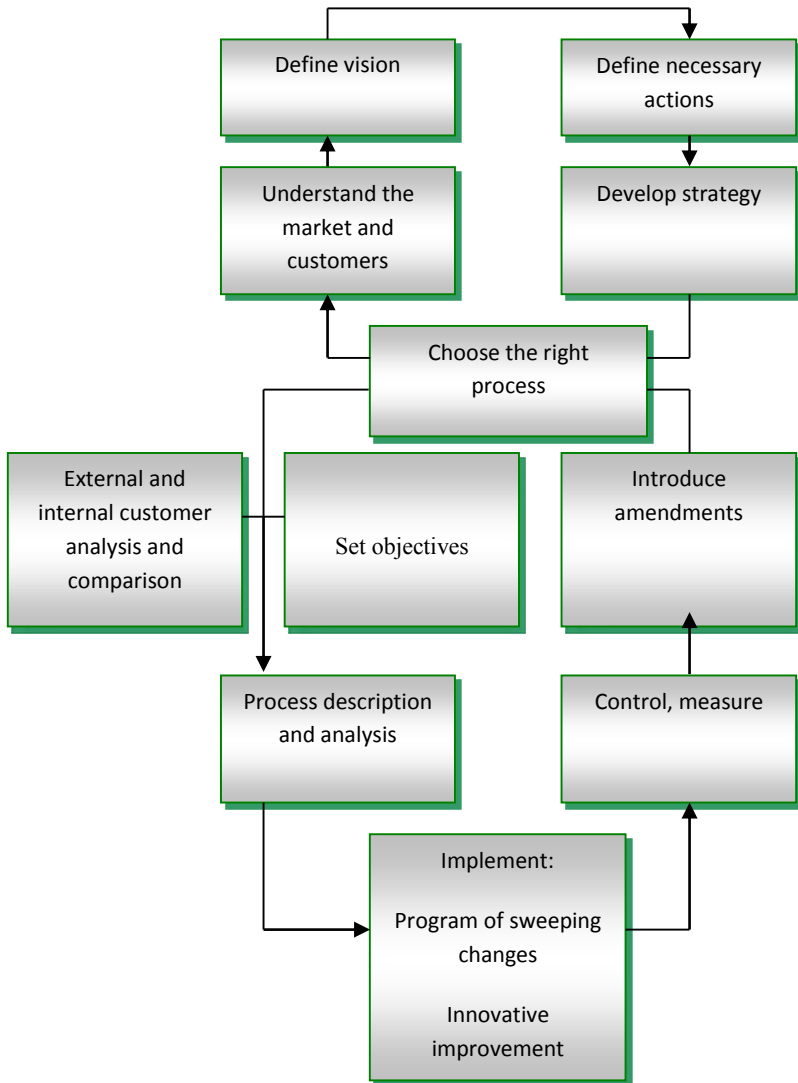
Define vision

Define necessary actions

Understand the market and customers

Develop strategy

Choose the right process

External and internal customer analysis and comparison

Set objectives

Introduce amendments

Process description and analysis

Control, measure

Implement:

Program of sweeping changes

Innovative improvement